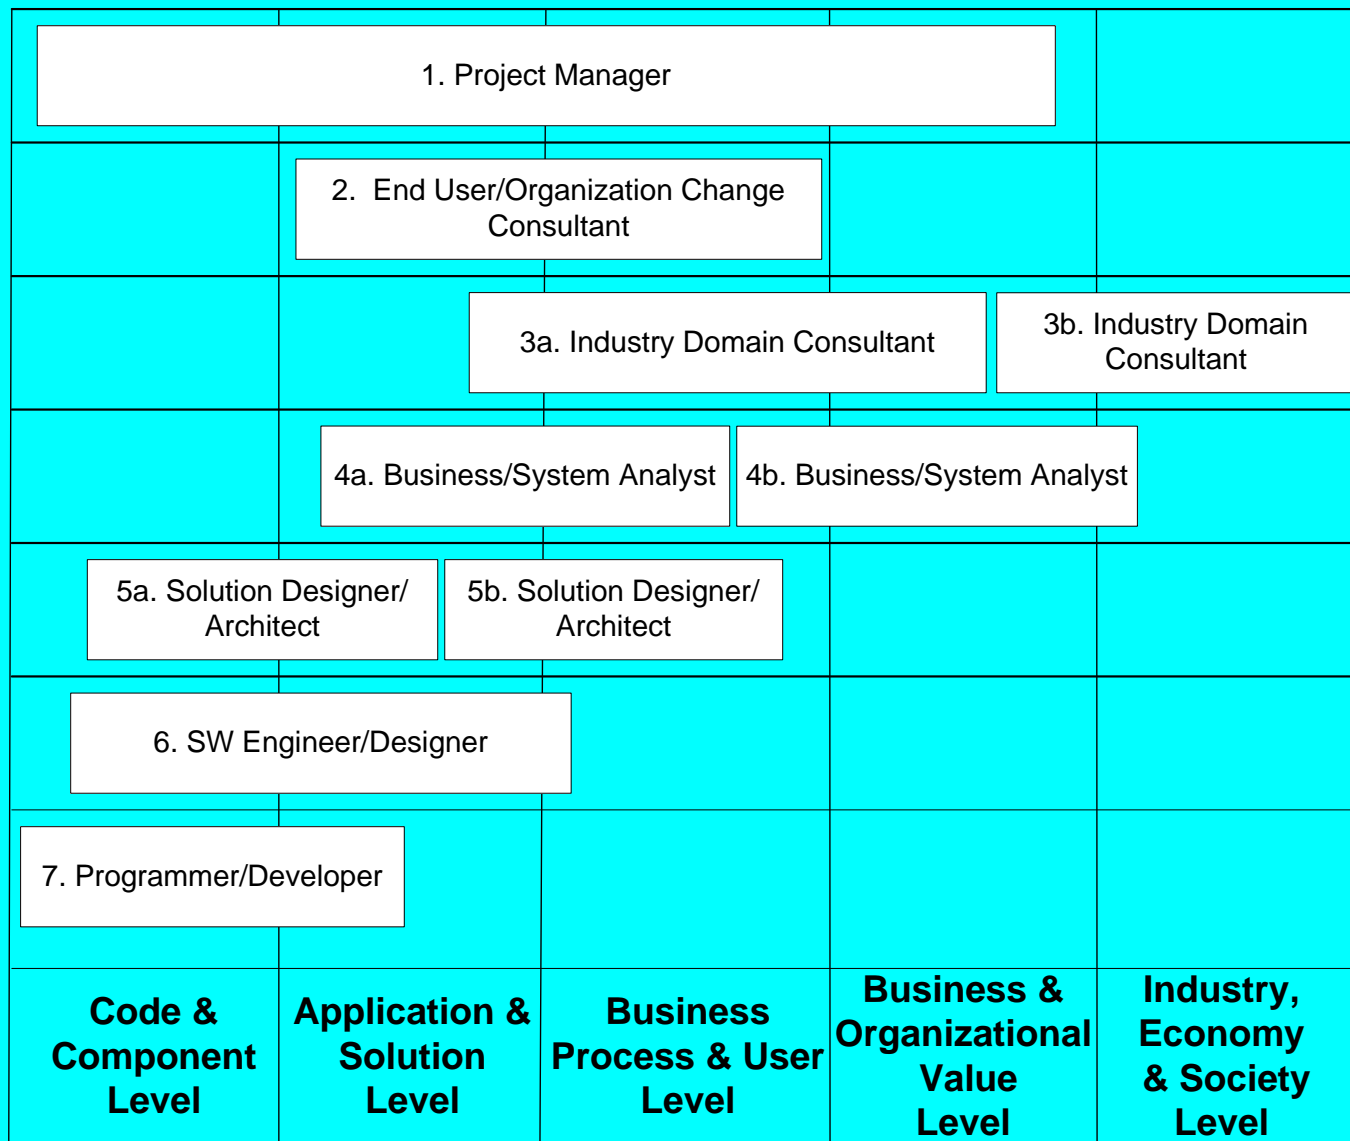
1. Project Manager

2. End User/Organization Change Consultant

3a. Industry Domain Consultant

3b. Industry Domain Consultant

4a. Business/System Analyst

4b. Business/System Analyst

5a. Solution Designer/ Architect

5b. Solution Designer/ Architect

6. SW Engineer/Designer

7. Programmer/Developer

Code & Component Level

Application & Solution Level

Business Process & User Level

Business & Organizational Value Level

Industry, Economy & Society Level